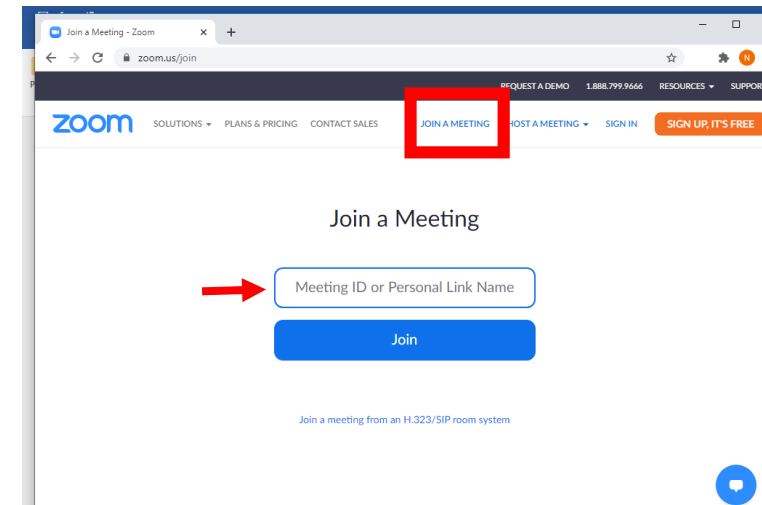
Join a Meeting - Zoom ×   +

zoom.us/join

N

REQUEST A DEMO   1.888.799.9666   RESOURCES ▾   SUPPOR

zoom   SOLUTIONS ▾   PLANS & PRICING   CONTACT SALES   JOIN A MEETING   HOST A MEETING ▾   SIGN IN   SIGN UP, IT'S FREE

Join a Meeting

Meeting ID or Personal Link Name

Join

Join a meeting from an H.323/SIP room system